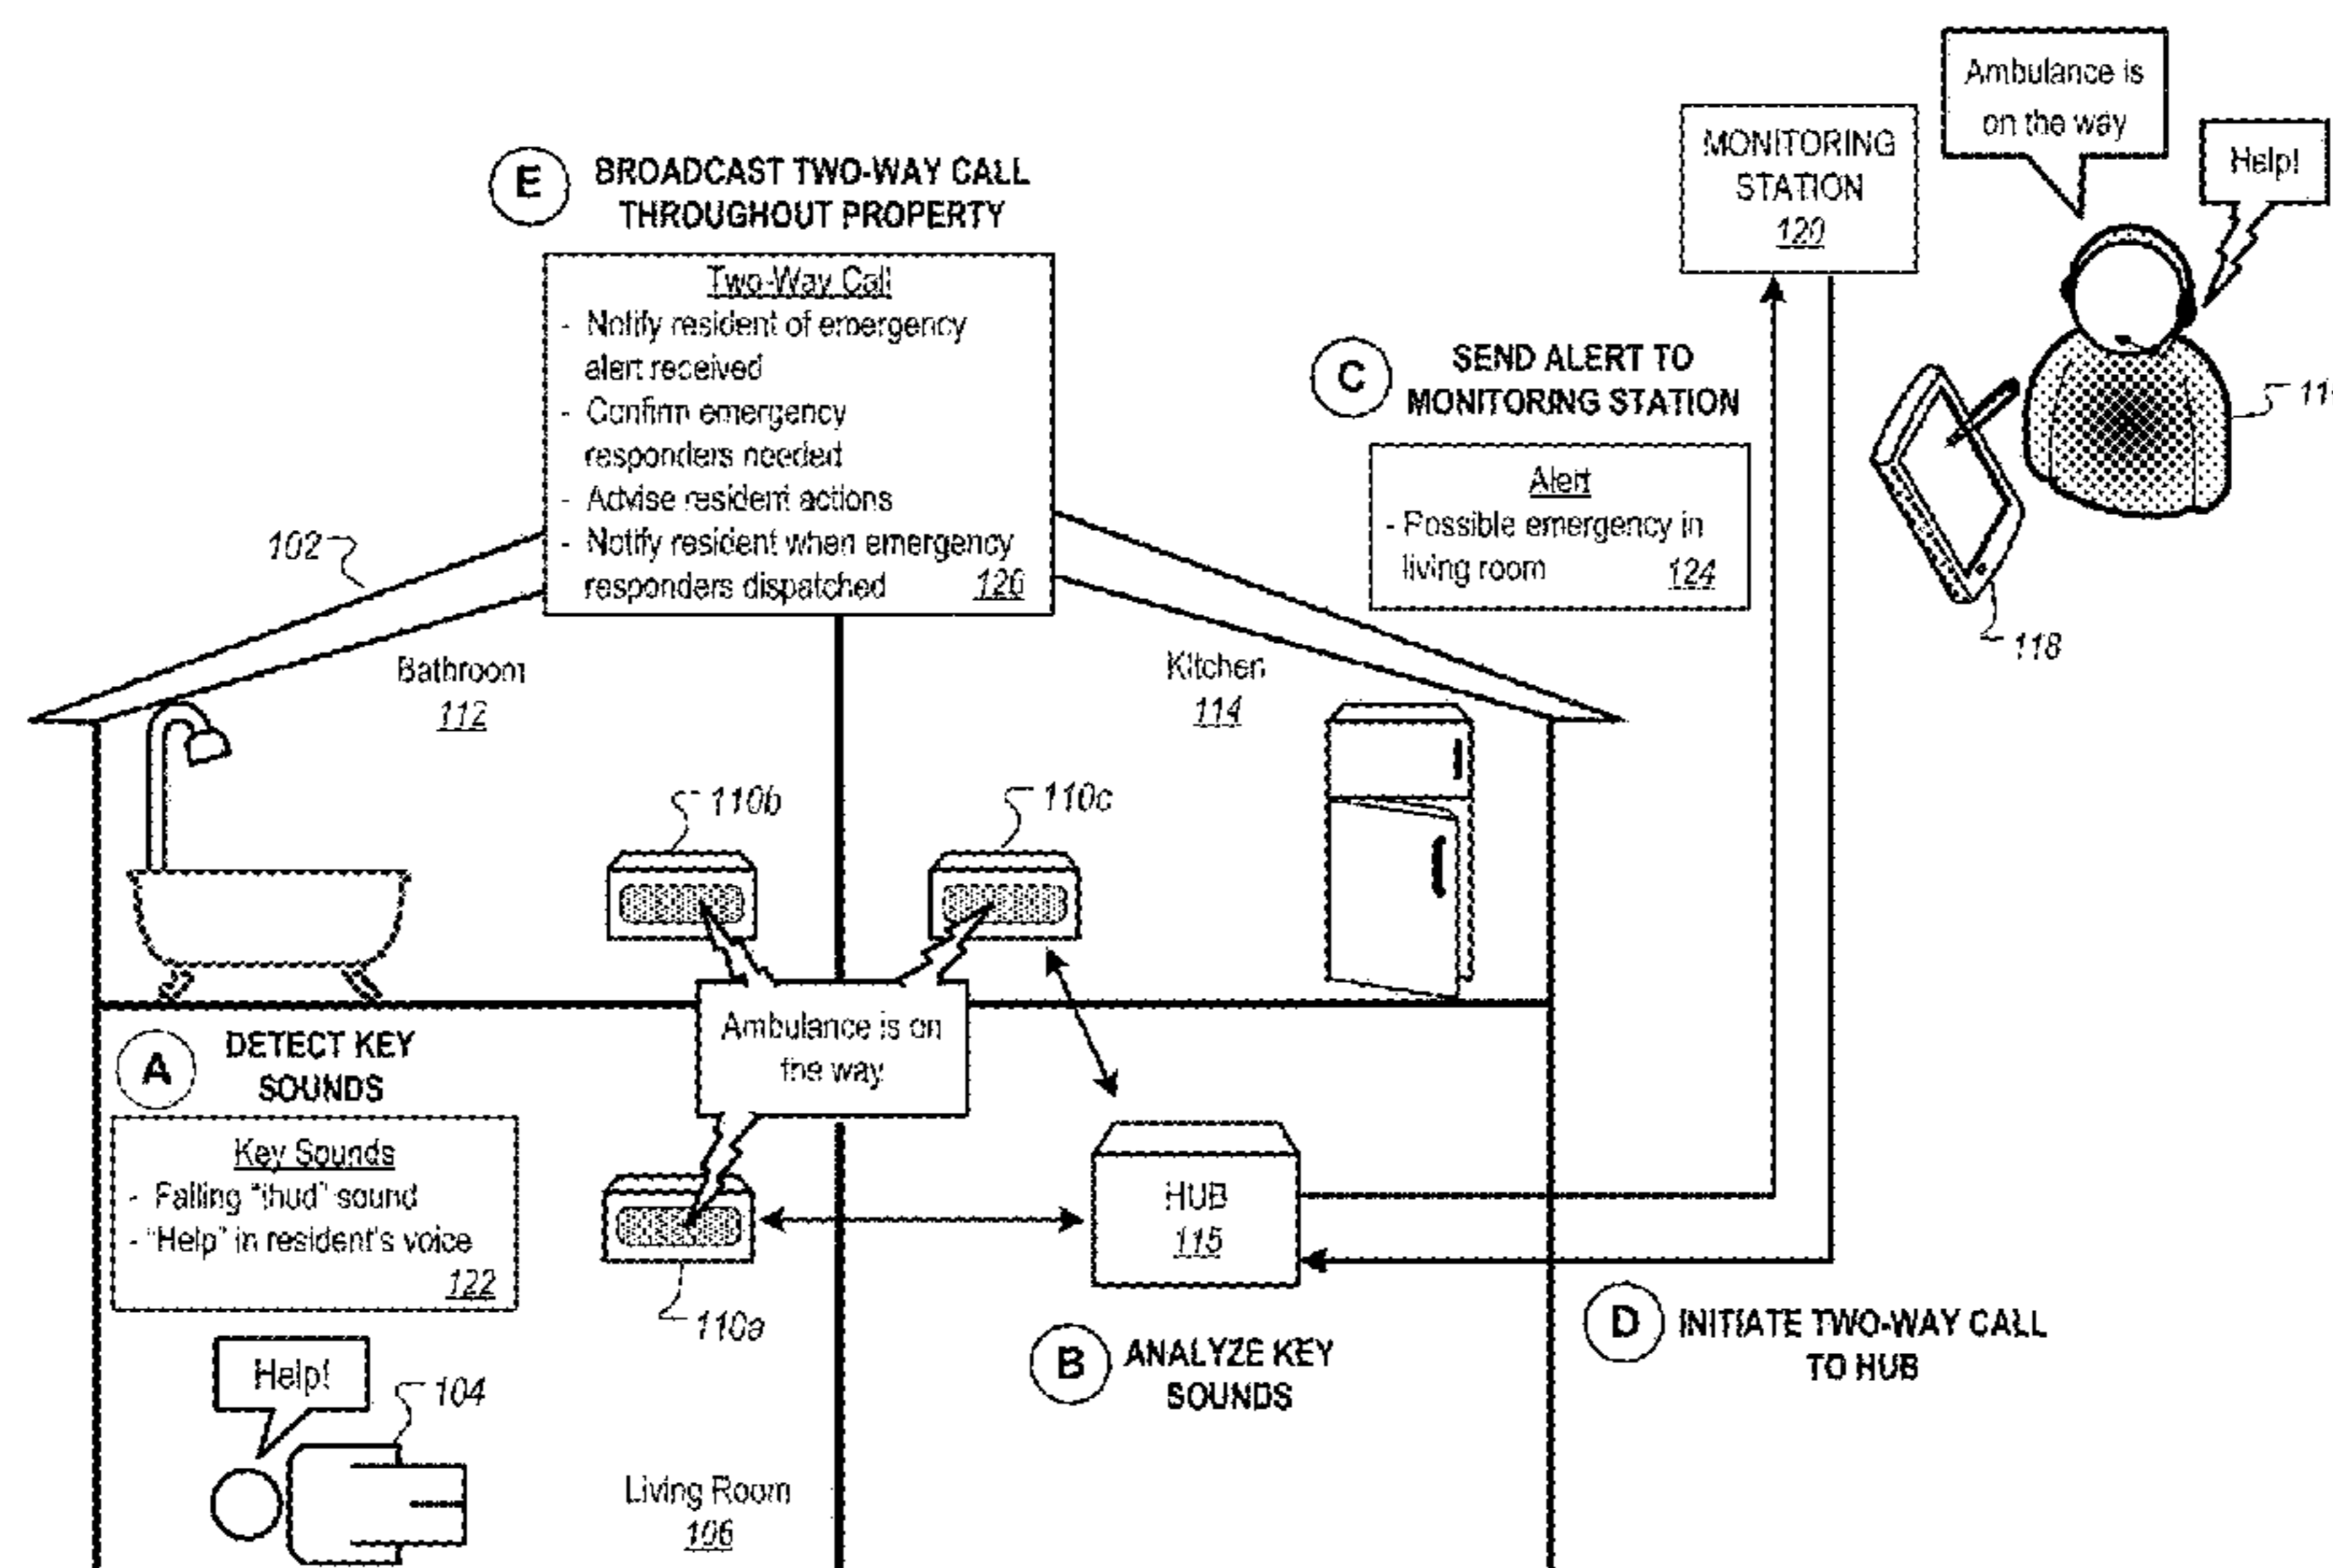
Ambulance is on the way

MONITORING STATION 120

Help!

E BROADCAST TWO-WAY CALL THROUGHOUT PROPERTY

Two-Way Call
- Notify resident of emergency alert received
- Confirm emergency responders needed
- Advise resident actions
- Notify resident when emergency responders dispatched 126

C SEND ALERT TO MONITORING STATION

Alert
- Possible emergency in living room 124

11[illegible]

118

102

Bathroom 112

Kitchen 114

110b

110c

Ambulance is on the way

A DETECT KEY SOUNDS

Key Sounds
- Falling "thud" sound
- "Help" in resident's voice 122

HUB 115

110a

D INITIATE TWO-WAY CALL TO HUB

B ANALYZE KEY SOUNDS

Help!

104

Living Room 106